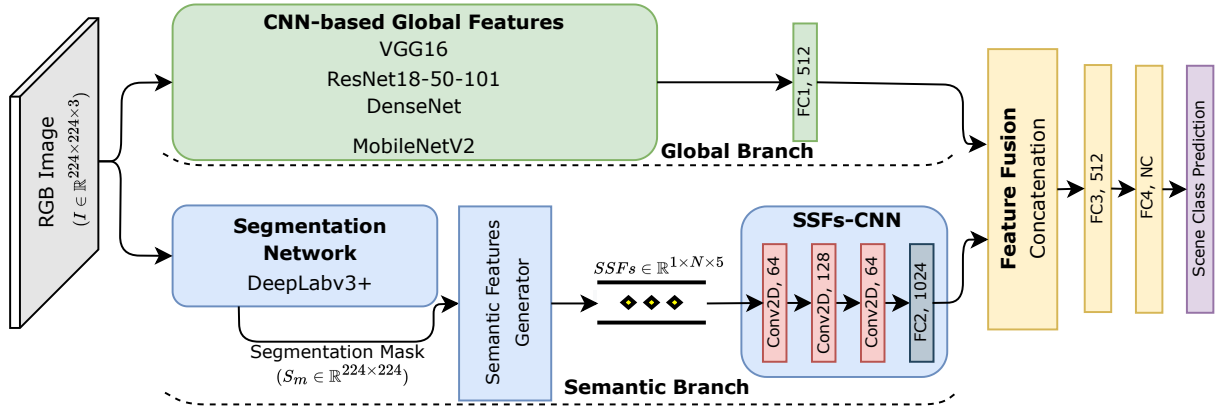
RGB Image
$(I \in \mathbb{R}^{224\times224\times3})$

CNN-based Global Features
VGG16
ResNet18-50-101
DenseNet
MobileNetV2

FC1, 512

Global Branch

Segmentation Network
DeepLabv3+

Segmentation Mask
$(S_m \in \mathbb{R}^{224\times224})$

Semantic Features Generator

$SSFs \in \mathbb{R}^{1\times N\times5}$

SSFs-CNN
Conv2D, 64
Conv2D, 128
Conv2D, 64
FC2, 1024

Semantic Branch

Feature Fusion
Concatenation

FC3, 512

FC4, NC

Scene Class Prediction